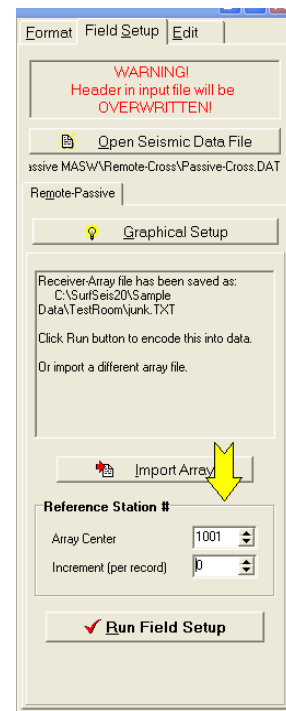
Format Field Setup Edit

WARNING!
Header in input file will be
OVERWRITTEN!

Open Seismic Data File

assive MASW\Remote-Cross\Passive-Cross.DAT

Remote-Passive

Graphical Setup

Receiver-Array file has been saved as:
C:\SurfSeis20\Sample Data\TestRoom\junk.TXT

Click Run button to encode this into data.

Or import a different array file.

Import Array

Reference Station #

Array Center 1001

Increment (per record) 0

Run Field Setup